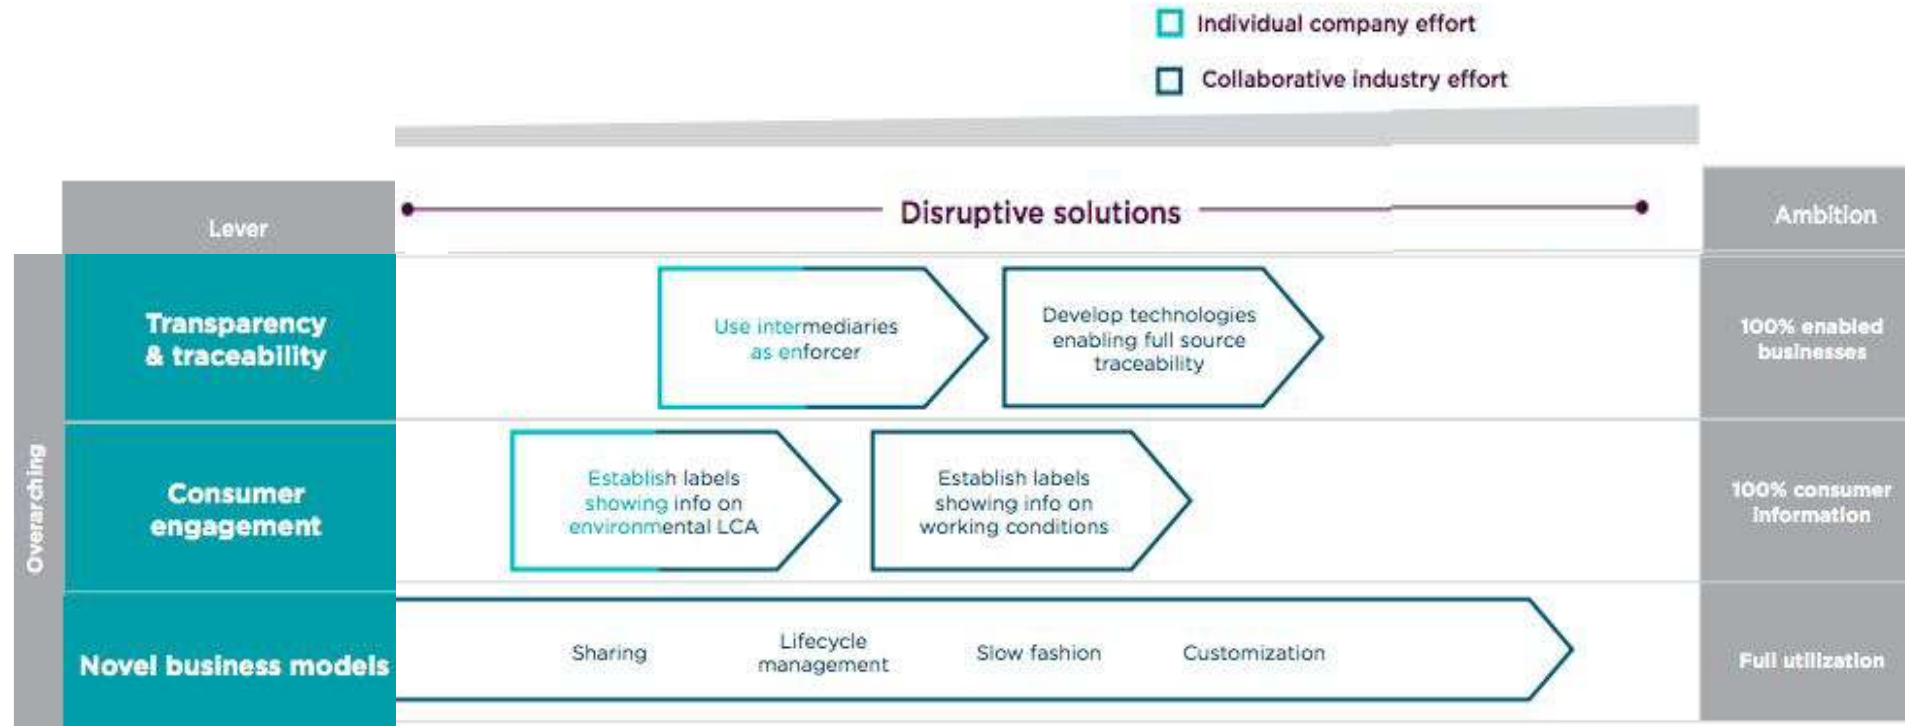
Individual company effort

Collaborative industry effort

Lever

Disruptive solutions

Ambition

Overarching

Transparency & traceability

Use intermediaries as enforcer

Develop technologies enabling full source traceability

100% enabled businesses

Consumer engagement

Establish labels showing info on environmental LCA

Establish labels showing info on working conditions

100% consumer information

Novel business models

Sharing

Lifecycle management

Slow fashion

Customization

Full utilization